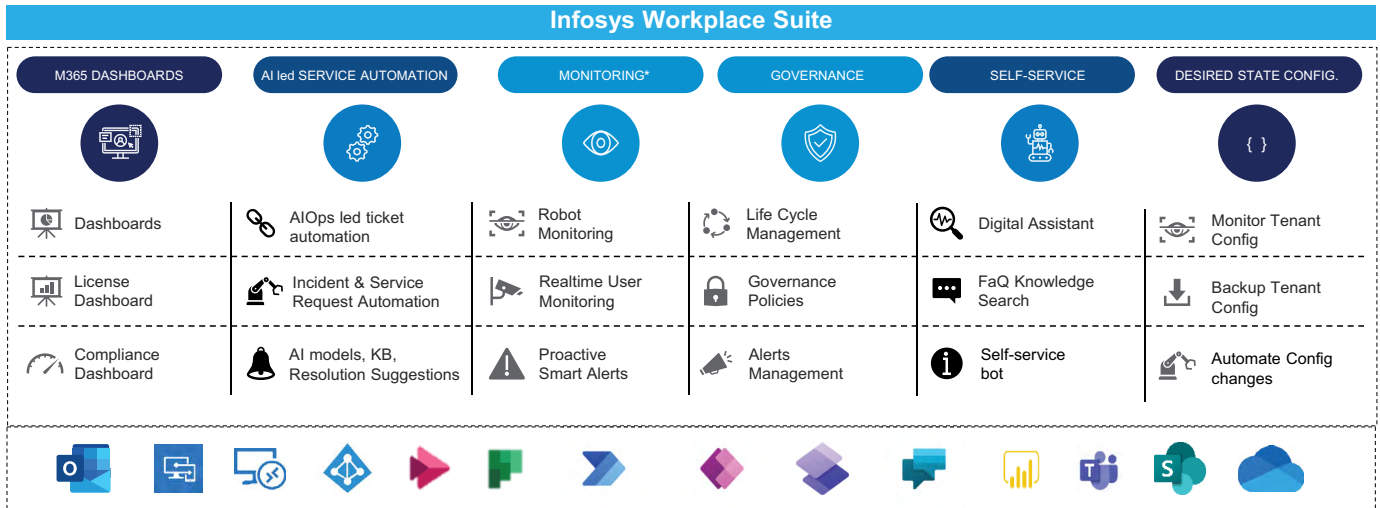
Infosys Workplace Suite

M365 DASHBOARDS

AI led SERVICE AUTOMATION

MONITORING*

GOVERNANCE

SELF-SERVICE

DESIRED STATE CONFIG.

{ }

Dashboards

License Dashboard

Compliance Dashboard

AIOps led ticket automation

Incident & Service Request Automation

AI models, KB, Resolution Suggestions

Robot Monitoring

Realtime User Monitoring

Proactive Smart Alerts

Life Cycle Management

Governance Policies

Alerts Management

Digital Assistant

FaQ Knowledge Search

Self-service bot

Monitor Tenant Config

Backup Tenant Config

Automate Config changes

O

T

S